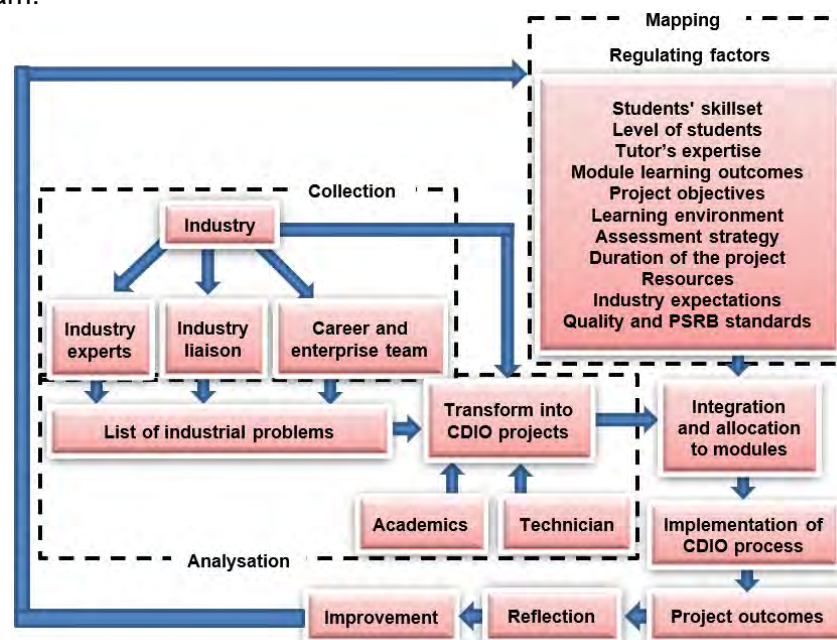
Mapping

Regulating factors

Students' skillset
Level of students
Tutor's expertise
Module learning outcomes
Project objectives
Learning environment
Assessment strategy
Duration of the project
Resources
Industry expectations
Quality and PSRB standards

Collection

Industry

Industry experts

Industry liaison

Career and enterprise team

List of industrial problems

Transform into CDIO projects

Integration and allocation to modules

Academics

Technician

Analysation

Implementation of CDIO process

Improvement

Reflection

Project outcomes